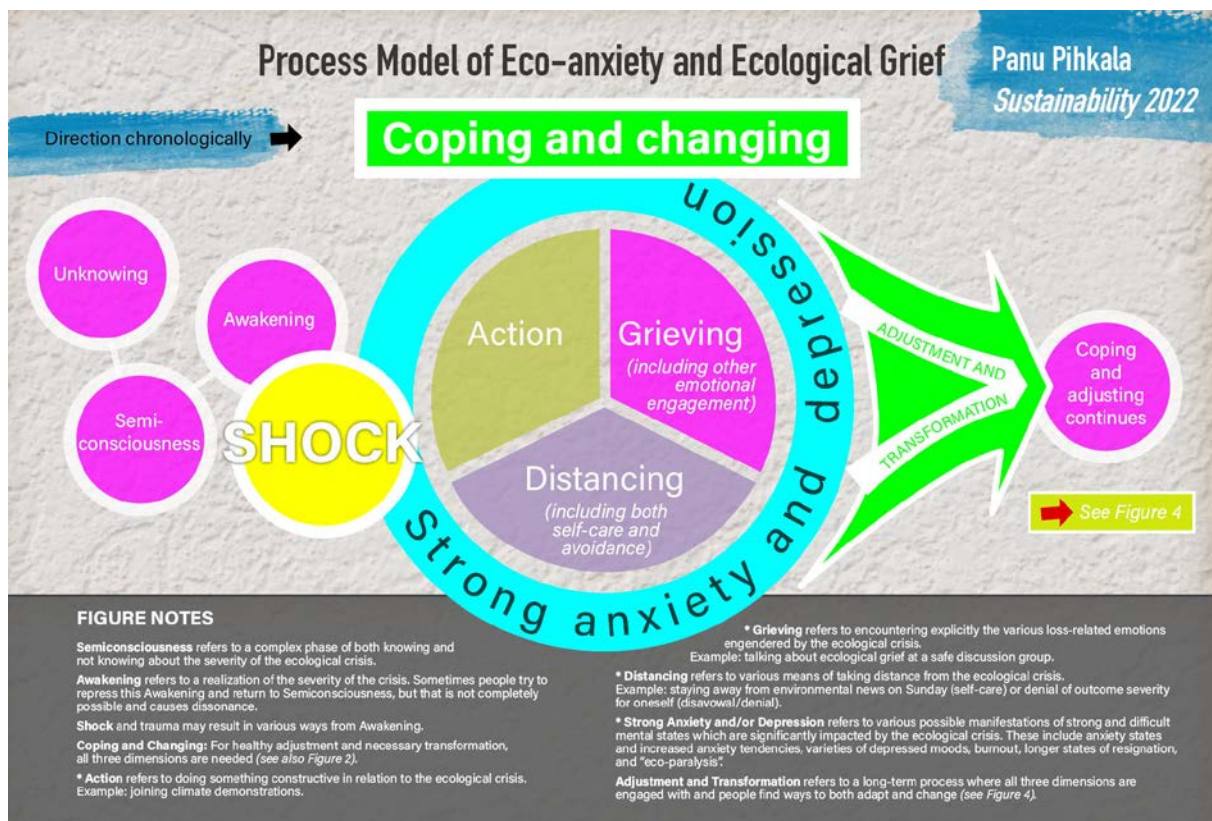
Process Model of Eco-anxiety and Ecological Grief

Panu Pihkala
Sustainability 2022

Direction chronologically

Coping and changing

Unknowing

Awakening

Semi-consciousness

SHOCK

Action

Grieving (including other emotional engagement)

Distancing (including both self-care and avoidance)

Strong anxiety and depression

ADJUSTMENT AND TRANSFORMATION

Coping and adjusting continues

See Figure 4

FIGURE NOTES

Semiconsciousness refers to a complex phase of both knowing and not knowing about the severity of the ecological crisis.

Awakening refers to a realization of the severity of the crisis. Sometimes people try to repress this Awakening and return to Semiconsciousness, but that is not completely possible and causes dissonance.

Shock and trauma may result in various ways from Awakening.

Coping and Changing: For healthy adjustment and necessary transformation, all three dimensions are needed (see also Figure 2).

* Action refers to doing something constructive in relation to the ecological crisis. Example: joining climate demonstrations.

* Grieving refers to encountering explicitly the various loss-related emotions engendered by the ecological crisis. Example: talking about ecological grief at a safe discussion group.

* Distancing refers to various means of taking distance from the ecological crisis. Example: staying away from environmental news on Sunday (self-care) or denial of outcome severity for oneself (disavowal/denial).

* Strong Anxiety and/or Depression refers to various possible manifestations of strong and difficult mental states which are significantly impacted by the ecological crisis. These include anxiety states and increased anxiety tendencies, varieties of depressed moods, burnout, longer states of resignation, and "eco-paralysis".

Adjustment and Transformation refers to a long-term process where all three dimensions are engaged with and people find ways to both adapt and change (see Figure 4).